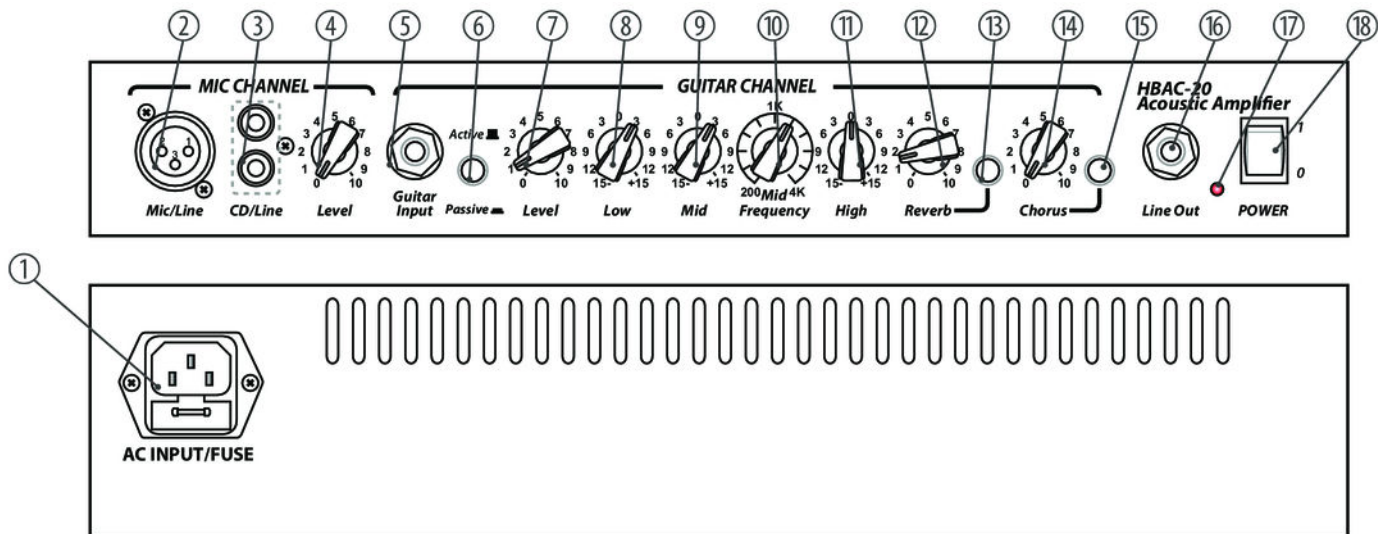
②
③
④
⑤
⑥
⑦
⑧
⑨
⑩
⑪
⑫
⑬
⑭
⑮
⑯
⑰
⑱

MIC CHANNEL

GUITAR CHANNEL

HBAC-20 Acoustic Amplifier

Mic/Line

CD/Line

Level

Guitar Input

Active

Passive

Level

Low

Mid

200 Mid 4K Frequency

1K

High

Reverb

Chorus

Line Out

1

0

POWER

①

AC INPUT/FUSE